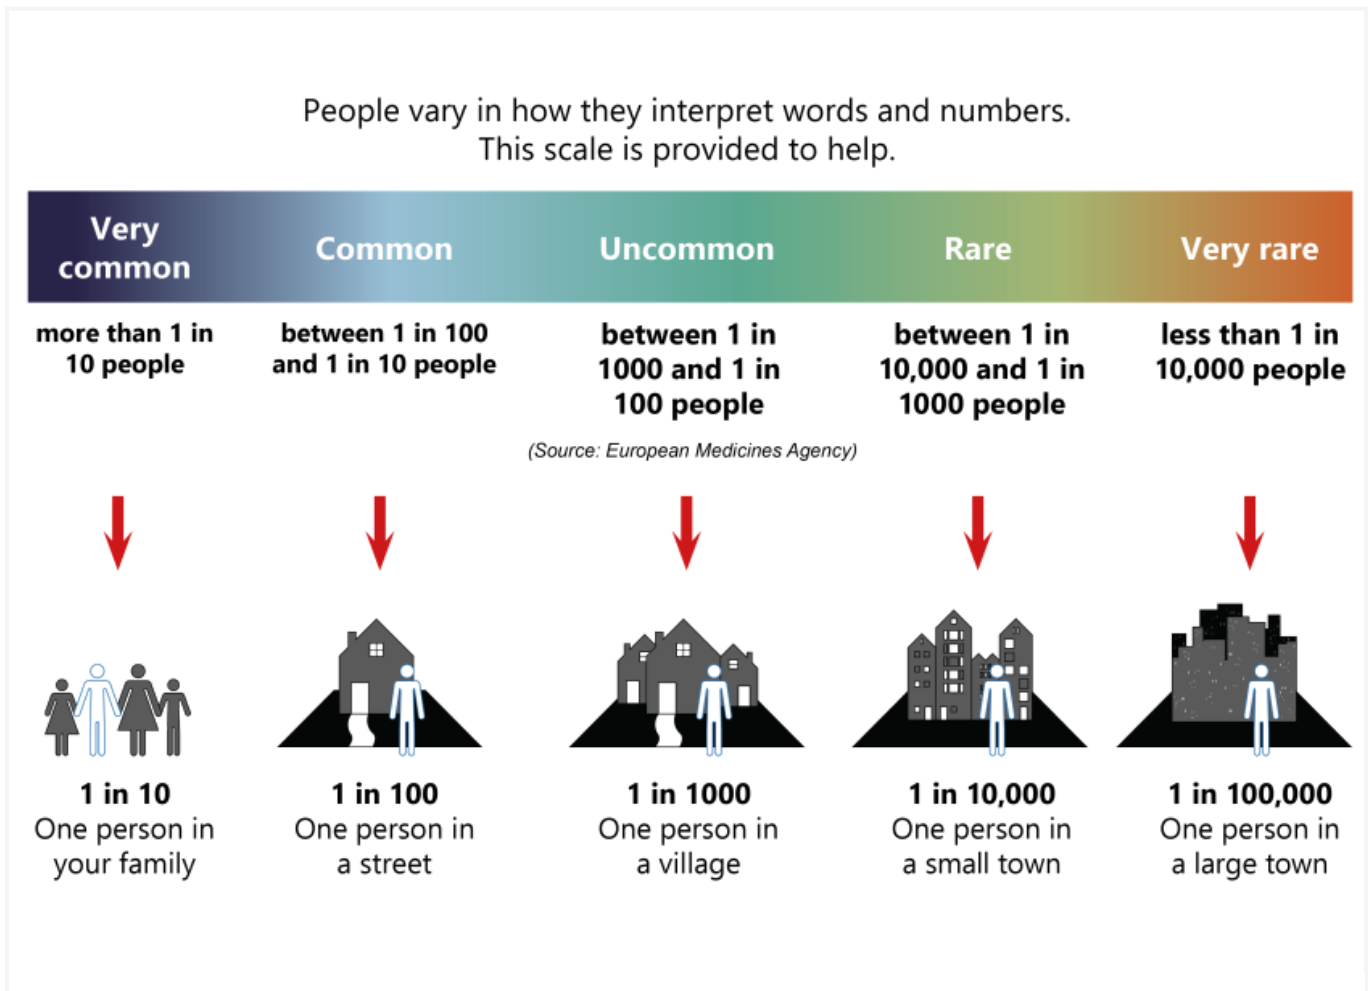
People vary in how they interpret words and numbers.
This scale is provided to help.

| Very common | Common | Uncommon | Rare | Very rare |
|---|---|---|---|---|
| more than 1 in 10 people | between 1 in 100 and 1 in 10 people | between 1 in 1000 and 1 in 100 people | between 1 in 10,000 and 1 in 1000 people | less than 1 in 10,000 people |

(Source: European Medicines Agency)

1 in 10
One person in your family

1 in 100
One person in a street

1 in 1000
One person in a village

1 in 10,000
One person in a small town

1 in 100,000
One person in a large town